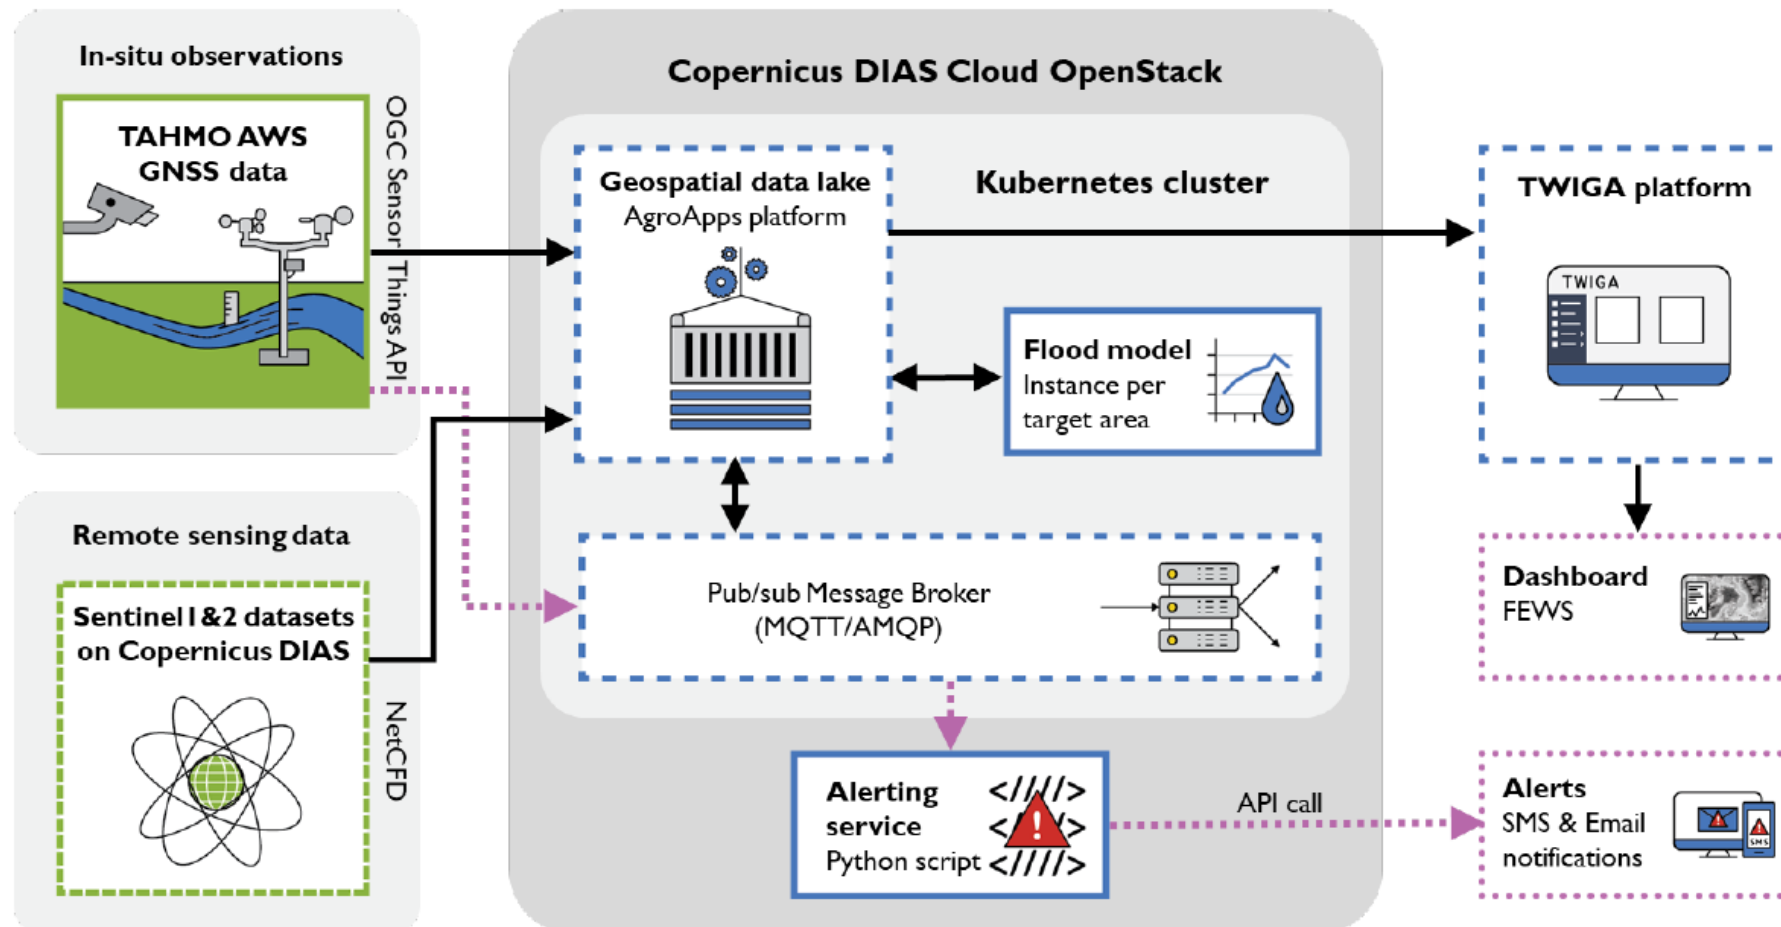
In-situ observations

TAHMO AWS
GNSS data

OGC Sensor Things API

Remote sensing data

Sentinel1&2 datasets on Copernicus DIAS

NetCFD

Copernicus DIAS Cloud OpenStack

Geospatial data lake
AgroApps platform

Kubernetes cluster

Flood model
Instance per target area

Pub/sub Message Broker
(MQTT/AMQP)

Alerting service
Python script

</////>
<//>
<////>

API call

TWIGA platform

TWIGA

Dashboard
FEWS

Alerts
SMS & Email notifications

SMS